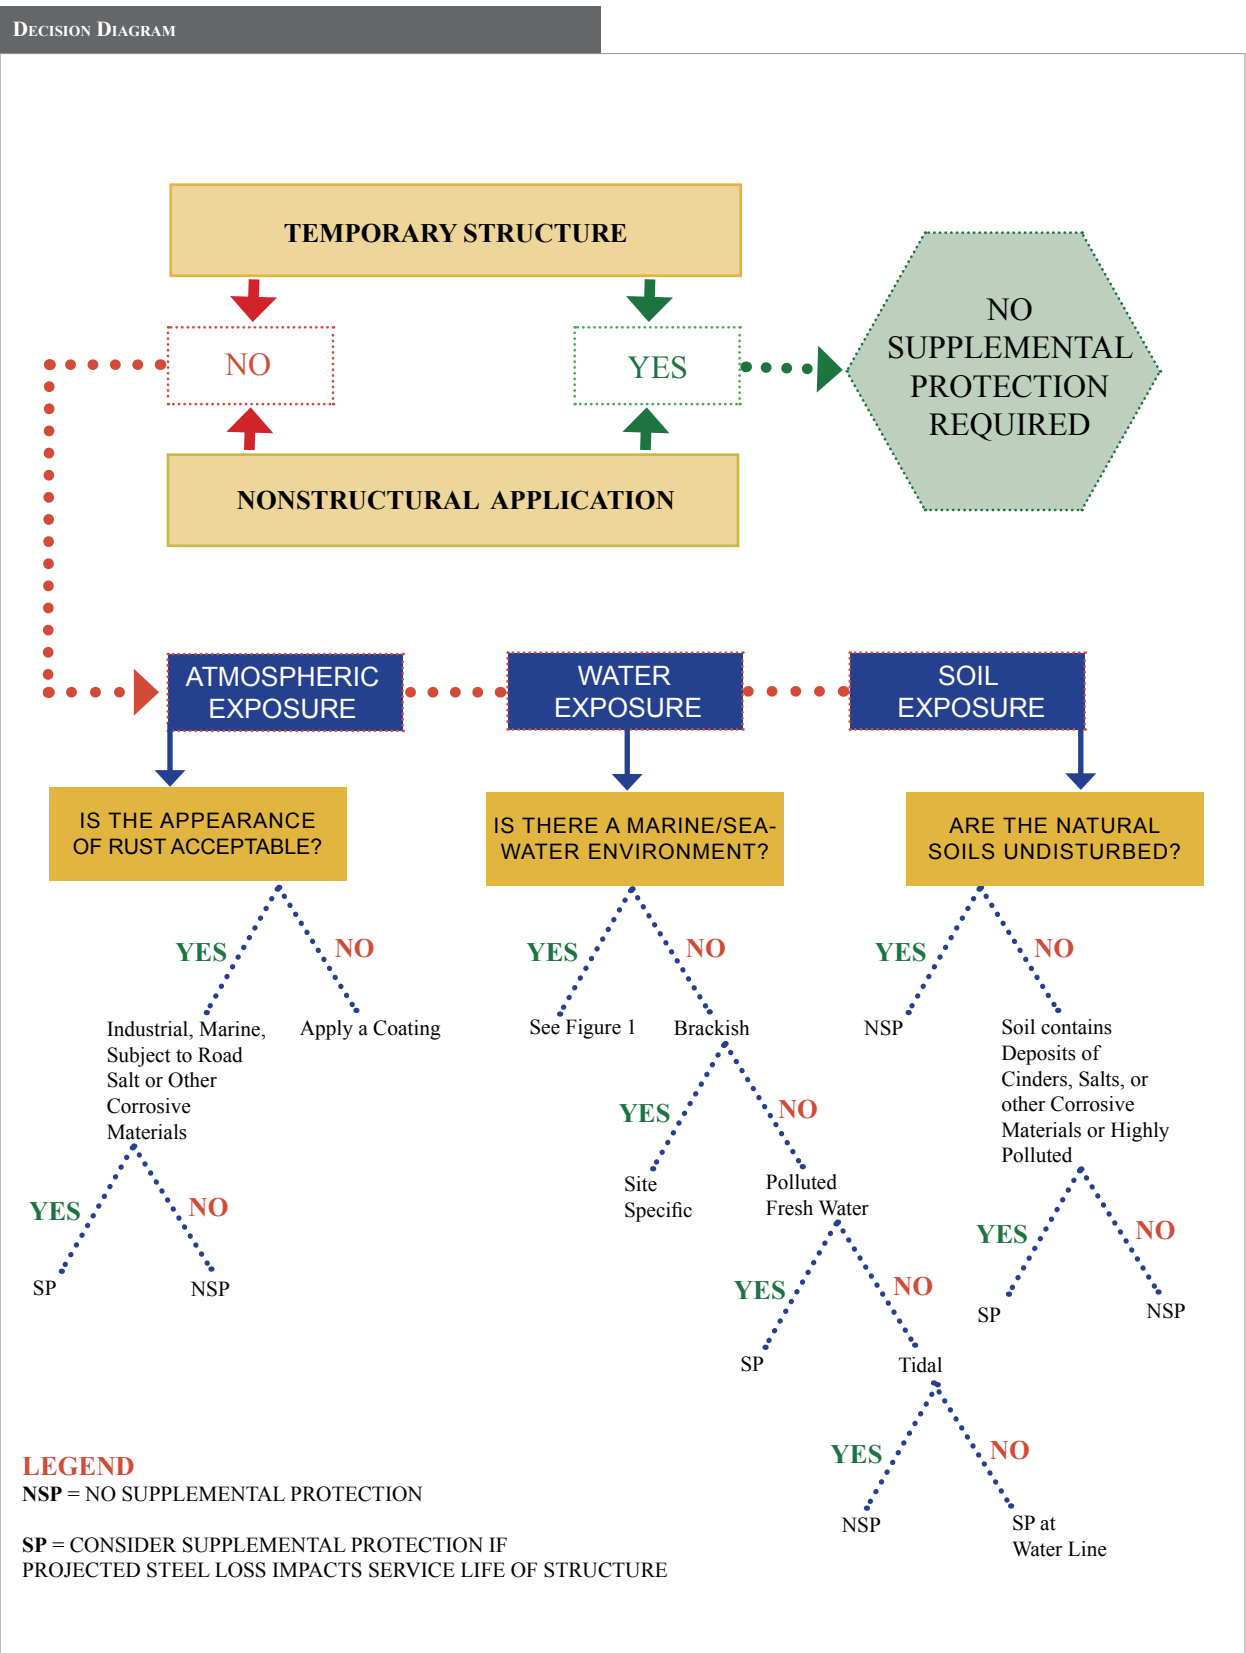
DECISION DIAGRAM

TEMPORARY STRUCTURE

NO

YES

NO SUPPLEMENTAL PROTECTION REQUIRED

NONSTRUCTURAL APPLICATION

ATMOSPHERIC EXPOSURE

WATER EXPOSURE

SOIL EXPOSURE

IS THE APPEARANCE OF RUST ACCEPTABLE?

IS THERE A MARINE/SEA-WATER ENVIRONMENT?

ARE THE NATURAL SOILS UNDISTURBED?

YES

NO

Industrial, Marine, Subject to Road Salt or Other Corrosive Materials

Apply a Coating

YES

NO

SP

NSP

YES

NO

See Figure 1

Brackish

YES

NO

Site Specific

Polluted Fresh Water

YES

NO

SP

Tidal

YES

NO

NSP

SP at Water Line

YES

NO

NSP

Soil contains Deposits of Cinders, Salts, or other Corrosive Materials or Highly Polluted

YES

NO

SP

NSP

LEGEND
NSP = NO SUPPLEMENTAL PROTECTION

SP = CONSIDER SUPPLEMENTAL PROTECTION IF PROJECTED STEEL LOSS IMPACTS SERVICE LIFE OF STRUCTURE